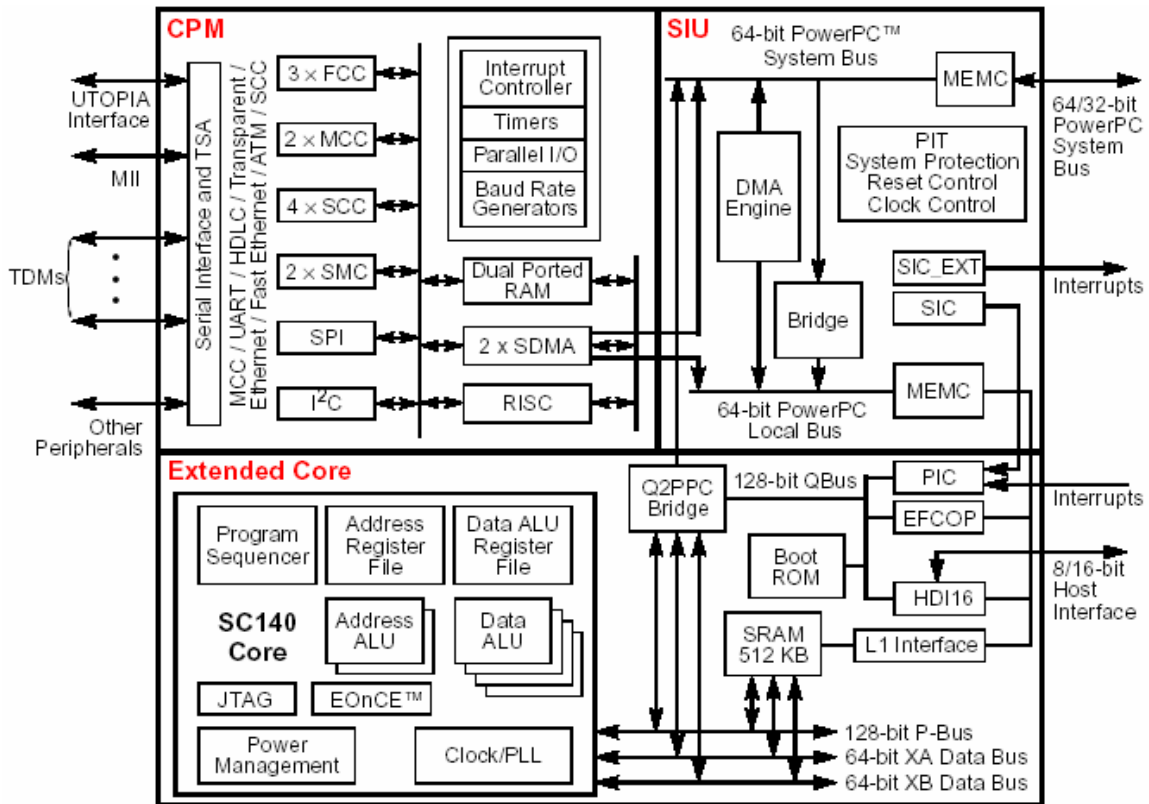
CPM

UTOPIA Interface

MII

TDMs

Other Peripherals

Serial Interface and TSA

MCC / UART / HDLC / Transparent / Ethernet / Fast Ethernet / ATM / SCC

$3 \times$ FCC

$2 \times$ MCC

$4 \times$ SCC

$2 \times$ SMC

SPI

$I^2C$

Interrupt Controller

Timers

Parallel I/O

Baud Rate Generators

Dual Ported RAM

2 x SDMA

RISC

SIU

64-bit PowerPC™ System Bus

MEMC

64/32-bit PowerPC System Bus

DMA Engine

PIT
System Protection
Reset Control
Clock Control

SIC_EXT

Interrupts

SIC

Bridge

MEMC

64-bit PowerPC Local Bus

Extended Core

Q2PPC Bridge

128-bit QBus

PIC

Interrupts

EFCOP

Boot ROM

8/16-bit Host Interface

HDI16

SRAM 512 KB

L1 Interface

Program Sequencer

Address Register File

Data ALU Register File

SC140 Core

Address ALU

Data ALU

JTAG

EOnCE™

Power Management

Clock/PLL

128-bit P-Bus

64-bit XA Data Bus

64-bit XB Data Bus